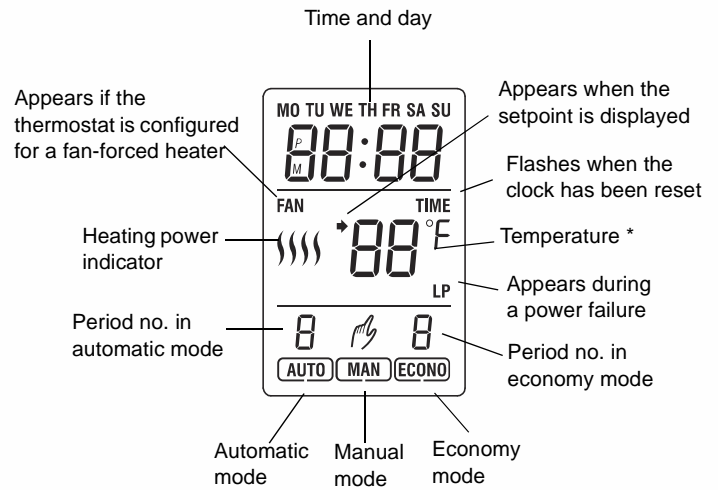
Time and day

Appears if the thermostat is configured for a fan-forced heater

MO TU WE TH FR SA SU

P
M
88:88

Appears when the setpoint is displayed

Flashes when the clock has been reset

FAN

TIME

Heating power indicator

88 °F

Temperature *

LP

Appears during a power failure

Period no. in automatic mode

8

8

Period no. in economy mode

AUTO MAN ECONO

Automatic mode

Manual mode

Economy mode